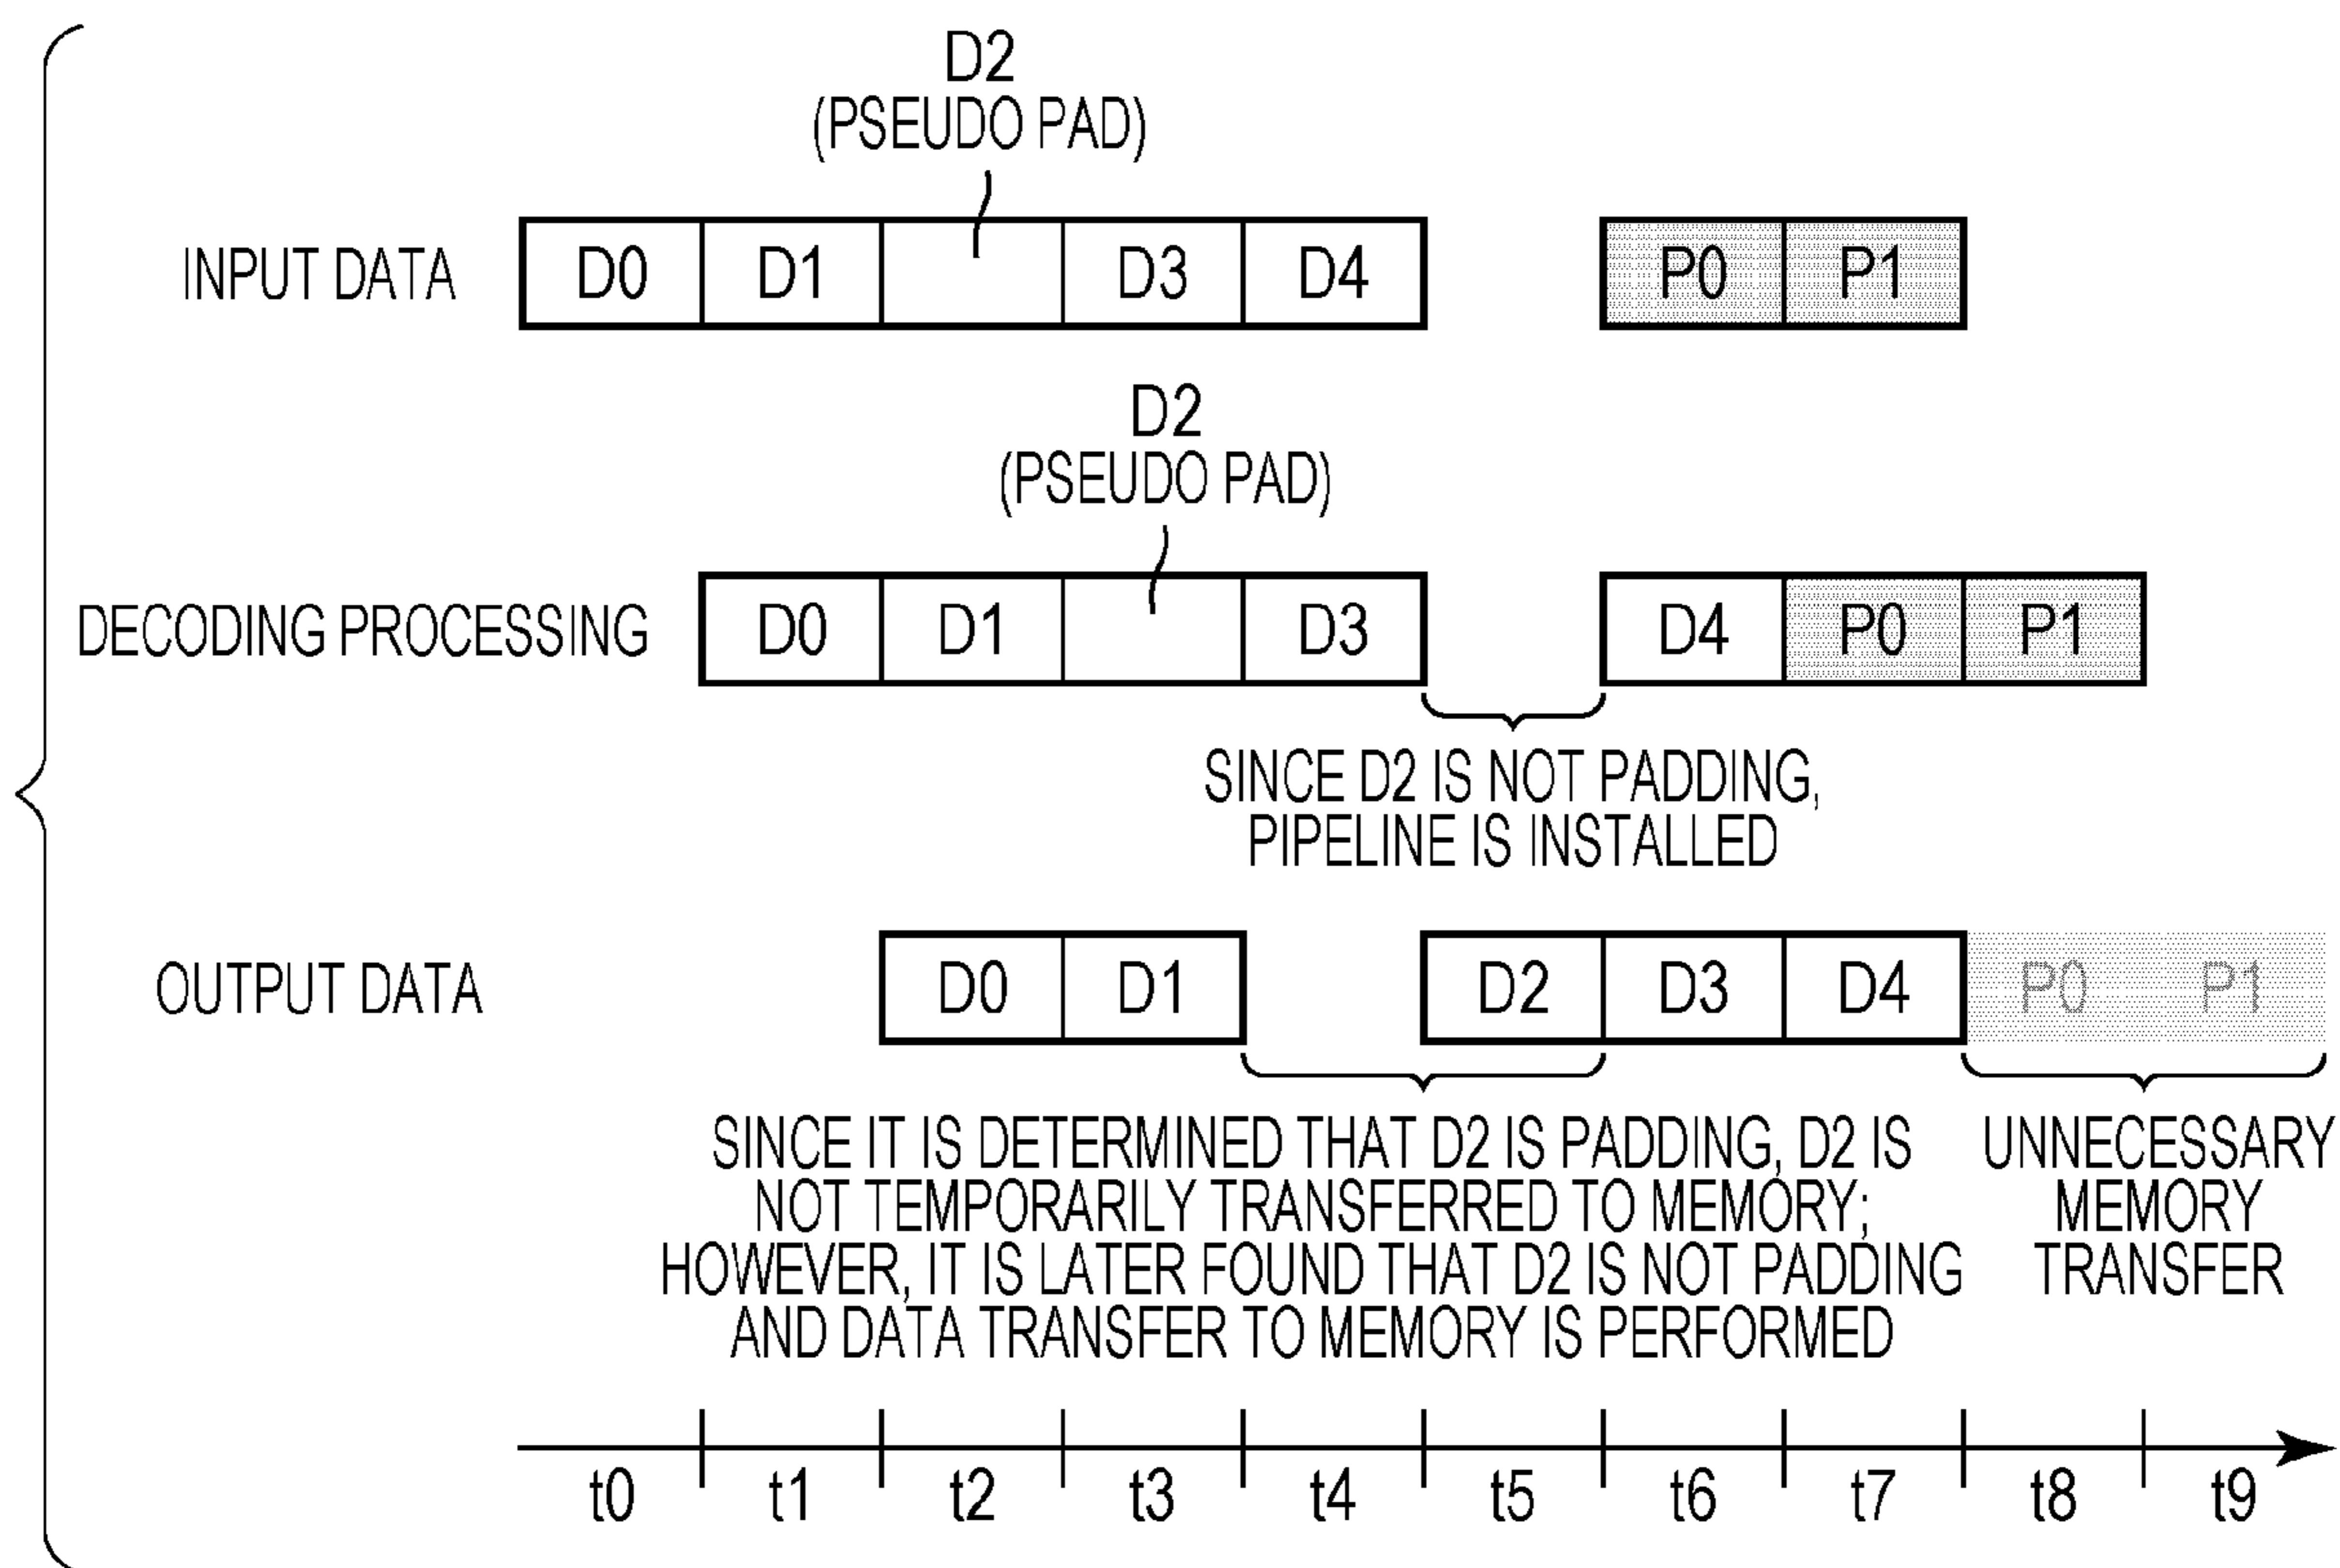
D2
(PSEUDO PAD)

INPUT DATA

| D0 | D1 | | D3 | D4 |
|---|---|---|---|---|

| P0 | P1 |
|---|---|

D2
(PSEUDO PAD)

DECODING PROCESSING

| D0 | D1 | | D3 |
|---|---|---|---|

| D4 | P0 | P1 |
|---|---|---|

SINCE D2 IS NOT PADDING, PIPELINE IS INSTALLED

OUTPUT DATA

| D0 | D1 |
|---|---|

| D2 | D3 | D4 | P0 | P1 |
|---|---|---|---|---|

SINCE IT IS DETERMINED THAT D2 IS PADDING, D2 IS NOT TEMPORARILY TRANSFERRED TO MEMORY; HOWEVER, IT IS LATER FOUND THAT D2 IS NOT PADDING AND DATA TRANSFER TO MEMORY IS PERFORMED

UNNECESSARY MEMORY TRANSFER

t0 t1 t2 t3 t4 t5 t6 t7 t8 t9